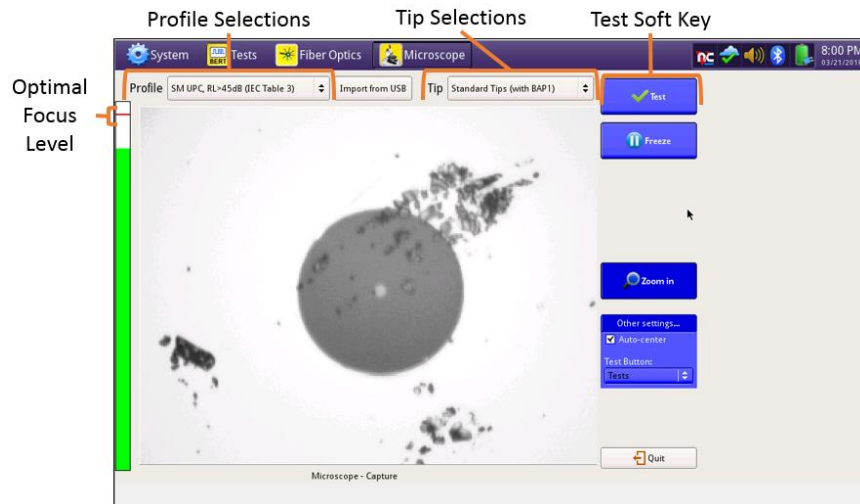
Profile Selections

Tip Selections

Test Soft Key

Optimal Focus Level

System

BERT Tests

Fiber Optics

Microscope

8:00 PM
03/21/201

Profile SM UPC, RL>45dB (IEC Table 3)

Import from USB

Tip Standard Tips (with BAP1)

Test

Freeze

Zoom in

Other settings...

Auto-center

Test Button:

Tests

Quit

Microscope - Capture